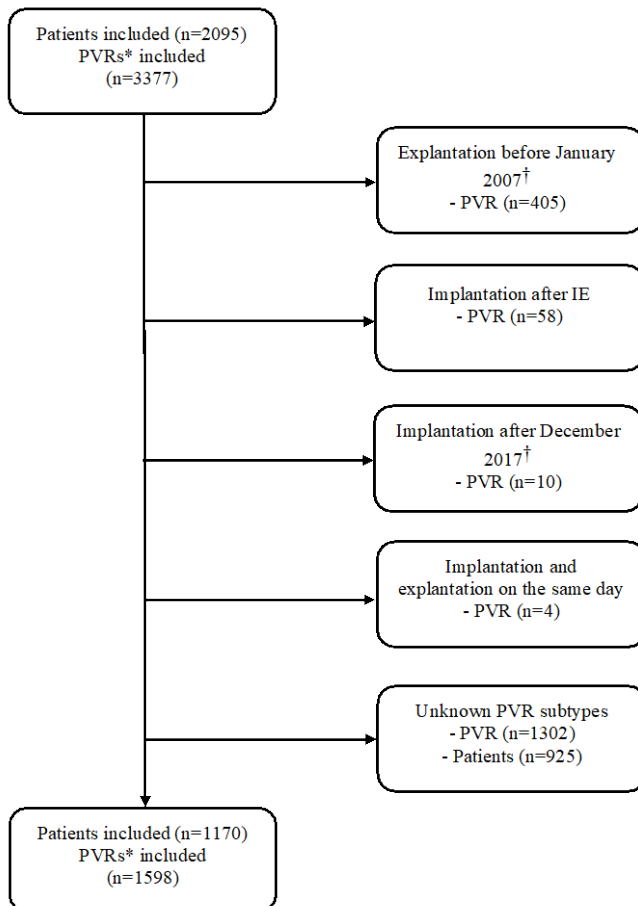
Patients included (n=2095)
PVRs* included
(n=3377)

Explantation before January 2007$^{\dagger}$
- PVR (n=405)

Implantation after IE
- PVR (n=58)

Implantation after December 2017$^{\dagger}$
- PVR (n=10)

Implantation and explantation on the same day
- PVR (n=4)

Unknown PVR subtypes
- PVR (n=1302)
- Patients (n=925)

Patients included (n=1170)
PVRs* included
(n=1598)